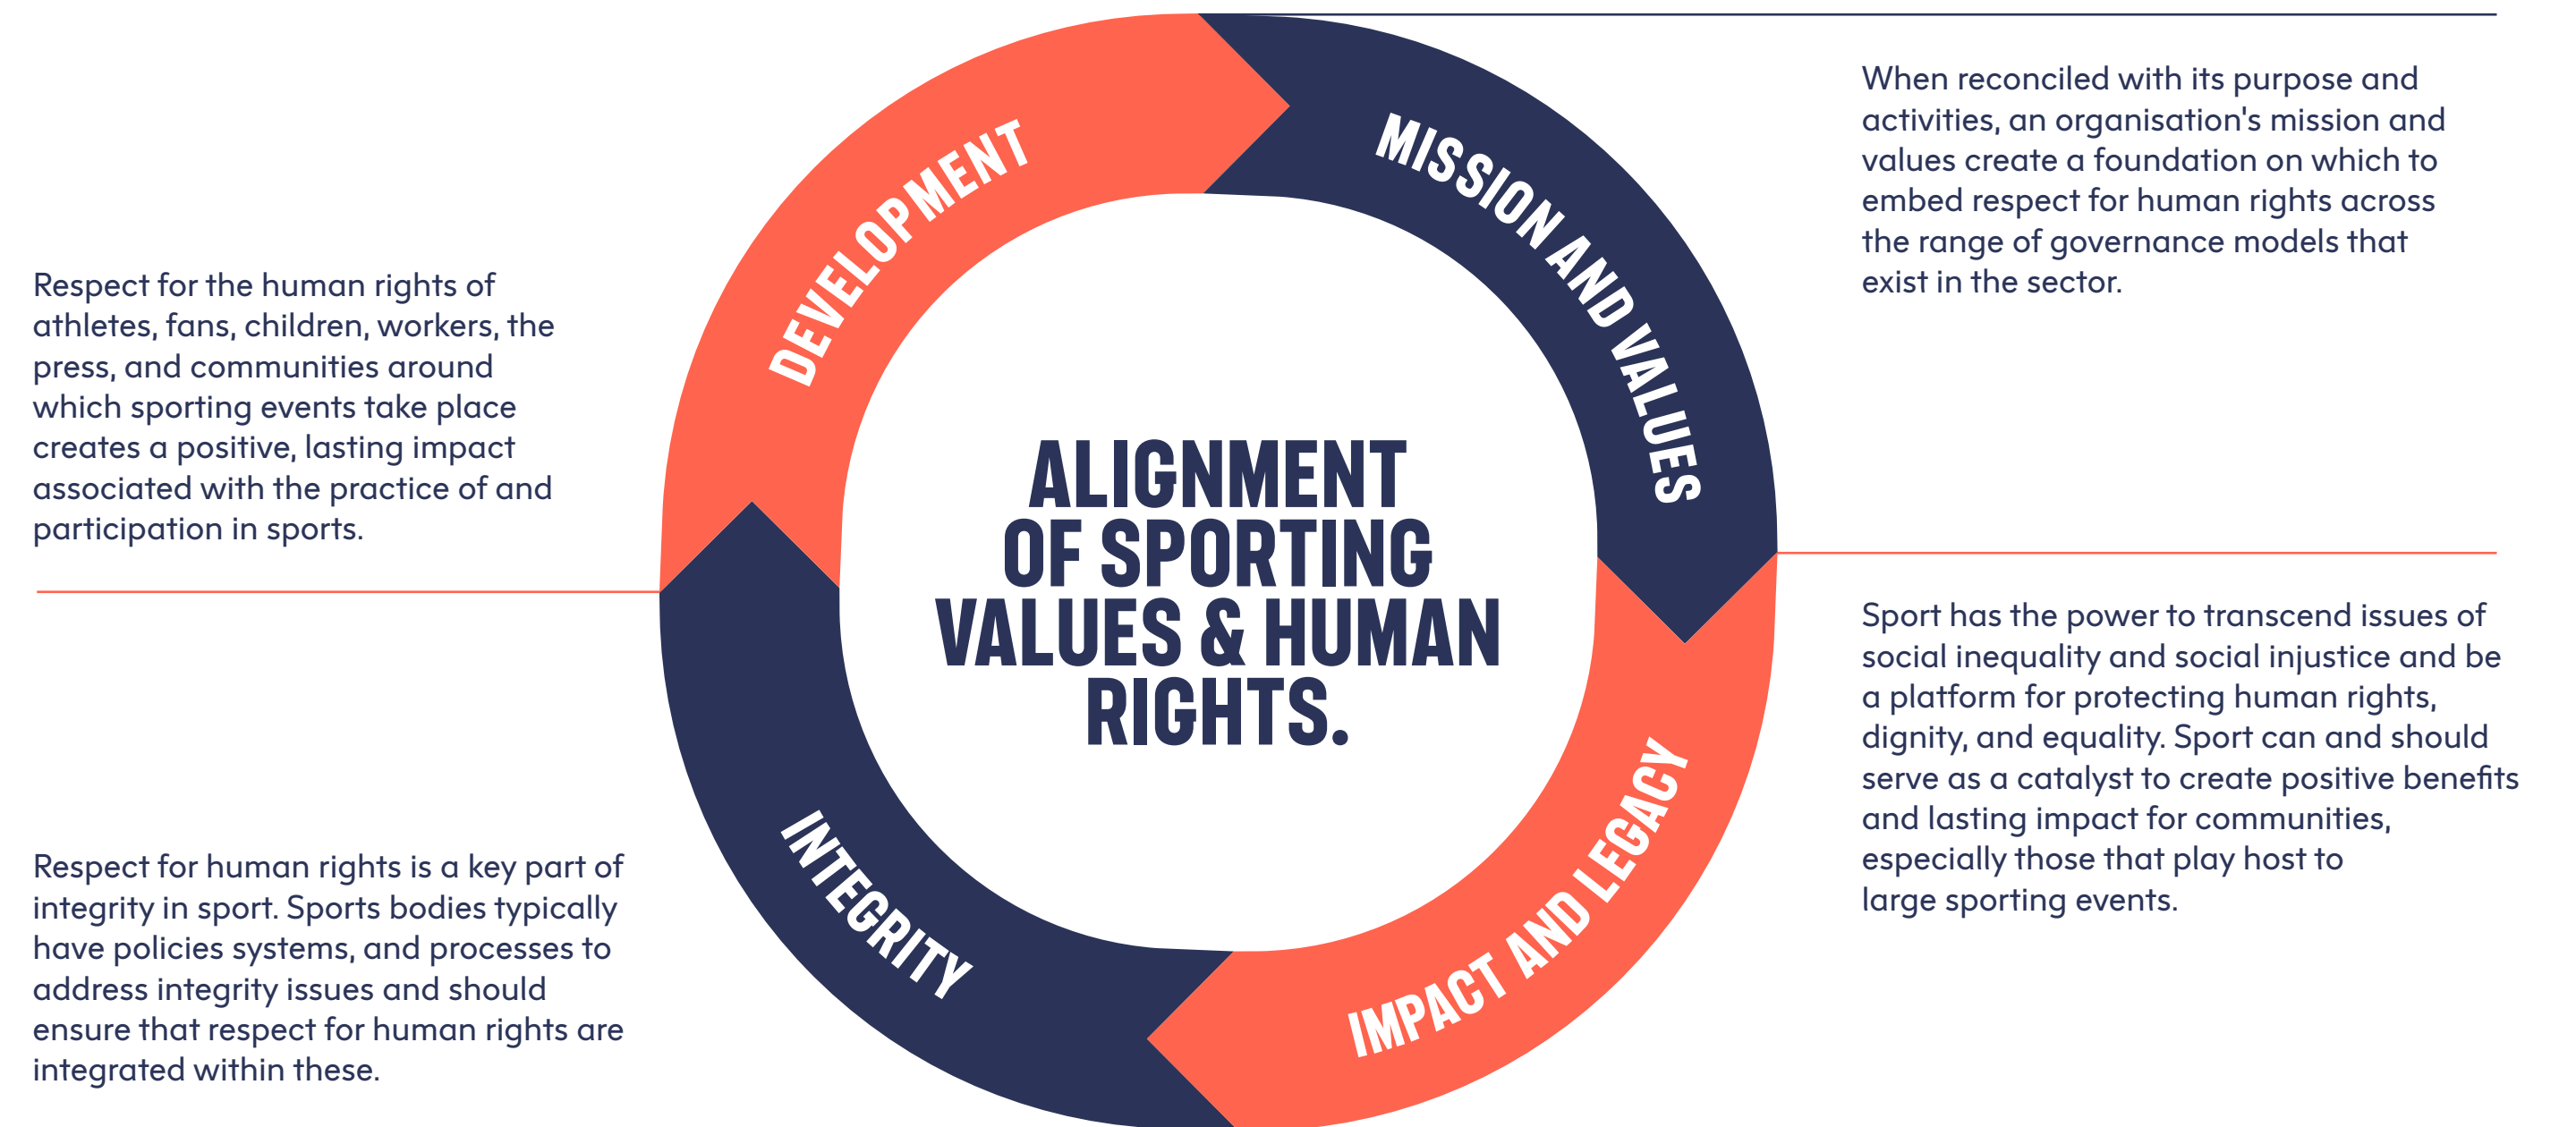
When reconciled with its purpose and activities, an organisation's mission and values create a foundation on which to embed respect for human rights across the range of governance models that exist in the sector.

Respect for the human rights of athletes, fans, children, workers, the press, and communities around which sporting events take place creates a positive, lasting impact associated with the practice of and participation in sports.

DEVELOPMENT

MISSION AND VALUES

ALIGNMENT OF SPORTING VALUES & HUMAN RIGHTS.

INTEGRITY

IMPACT AND LEGACY

Sport has the power to transcend issues of social inequality and social injustice and be a platform for protecting human rights, dignity, and equality. Sport can and should serve as a catalyst to create positive benefits and lasting impact for communities, especially those that play host to large sporting events.

Respect for human rights is a key part of integrity in sport. Sports bodies typically have policies systems, and processes to address integrity issues and should ensure that respect for human rights are integrated within these.